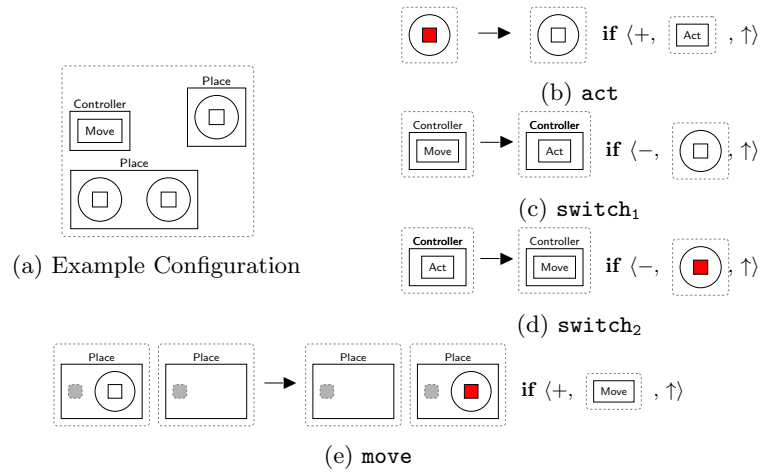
Controller

Move

Place

Place

(a) Example Configuration

**if** $\langle +,$ Act $, \uparrow\rangle$

(b) act

Controller

Move

Controller

Act

**if** $\langle -,$ $, \uparrow\rangle$

(c) $\texttt{switch}_1$

Controller

Act

Controller

Move

**if** $\langle -,$ $, \uparrow\rangle$

(d) $\texttt{switch}_2$

Place

Place

Place

Place

**if** $\langle +,$ Move $, \uparrow\rangle$

(e) move